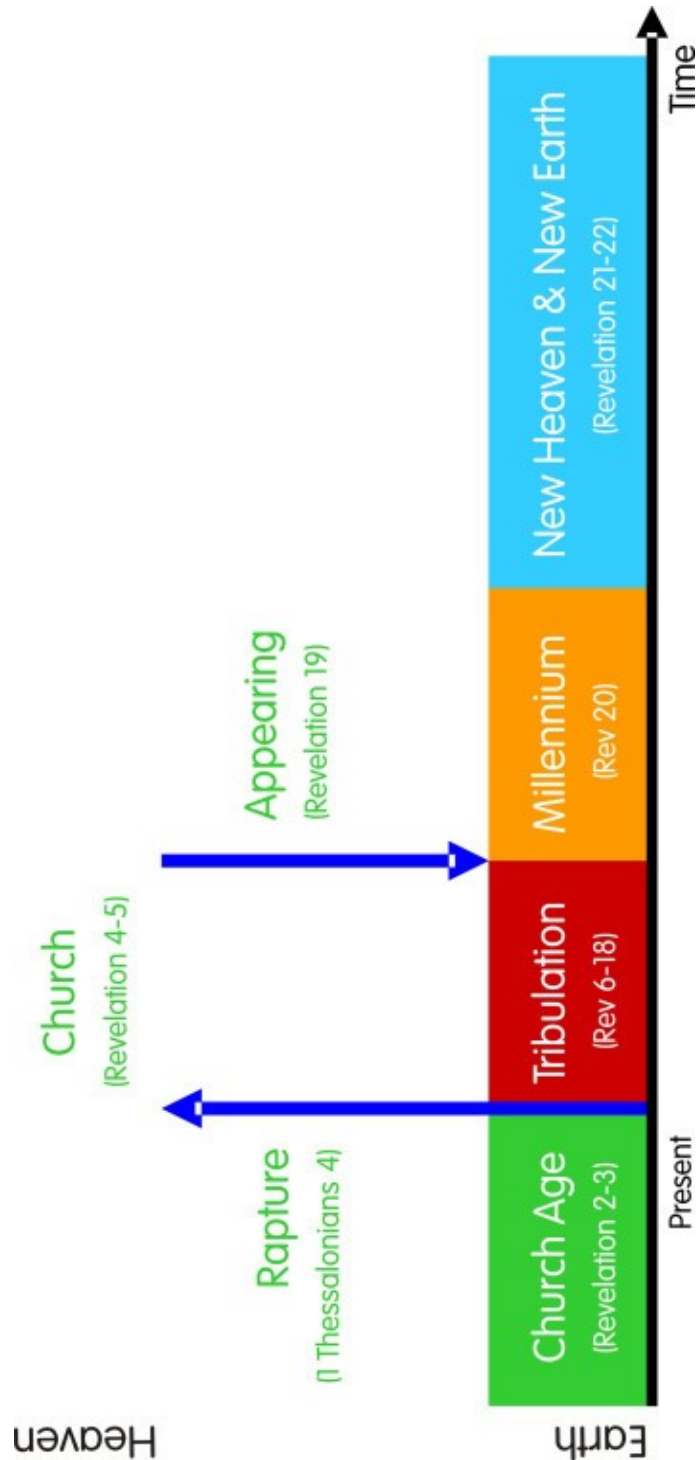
Heaven

Earth

Church Age
(Revelation 2-3)

Tribulation
(Rev 6-18)

Millennium
(Rev 20)

New Heaven & New Earth
(Revelation 21-22)

Rapture
(1 Thessalonians 4)

Church
(Revelation 4-5)

Appearing
(Revelation 19)

Present

Time